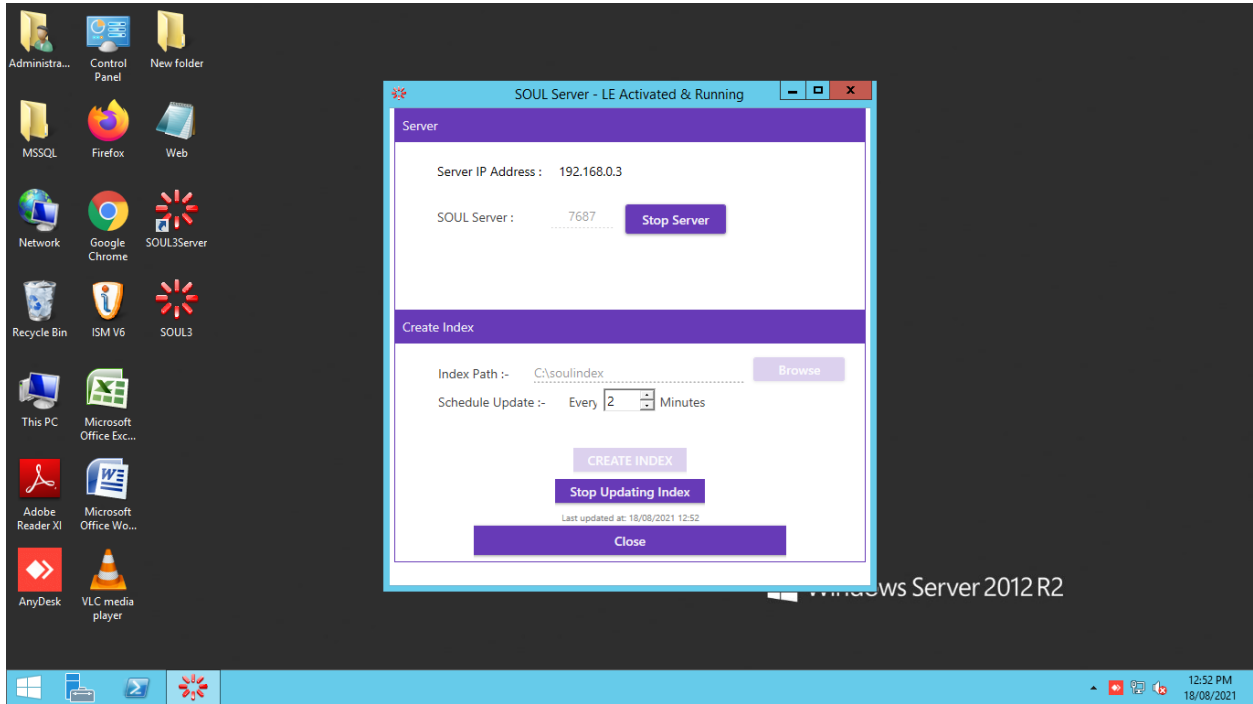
Administra...

Control Panel

New folder

MSSQL

Firefox

Web

Network

Google Chrome

SOUL3Server

Recycle Bin

ISM V6

SOUL3

This PC

Microsoft Office Exc...

Adobe Reader XI

Microsoft Office Wo...

AnyDesk

VLC media player

SOUL Server - LE Activated & Running

Server

Server IP Address : 192.168.0.3

SOUL Server : 7687 Stop Server

Create Index

Index Path :- C:\soulindex Browse

Schedule Update :- Every 2 Minutes

CREATE INDEX

Stop Updating Index

Last updated at: 18/08/2021 12:52

Close

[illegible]ws Server 2012 R2

12:52 PM
18/08/2021